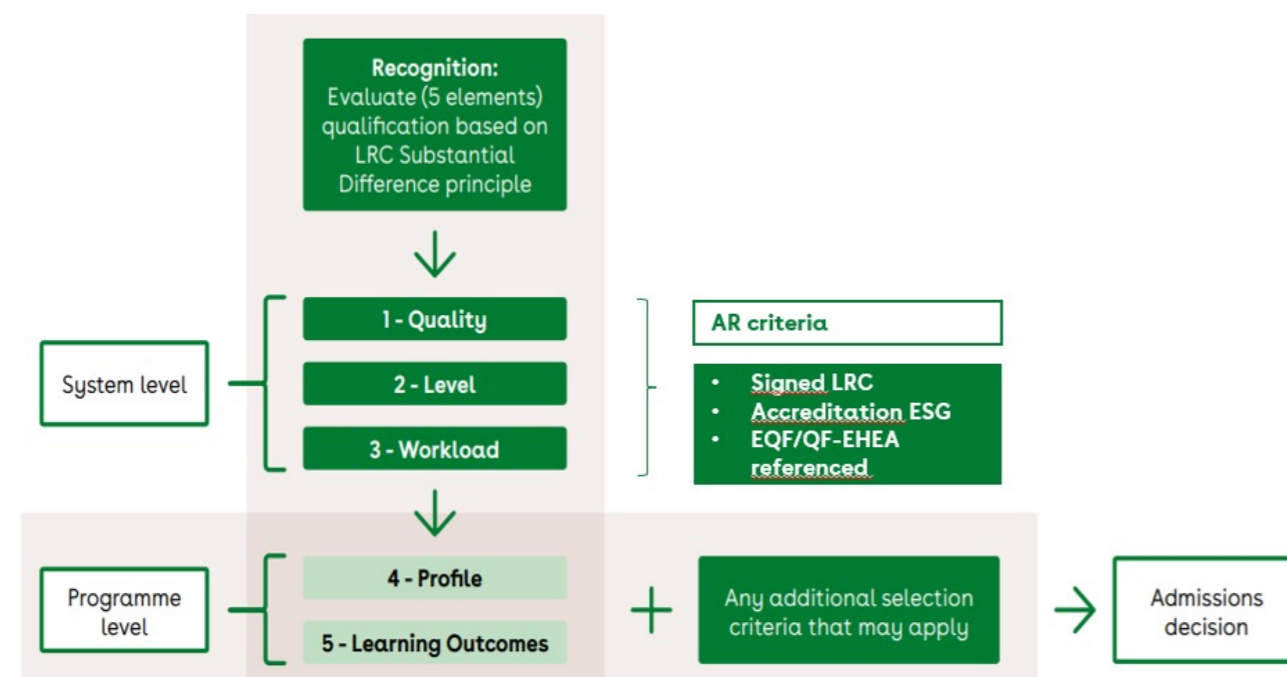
**Recognition:**
Evaluate (5 elements) qualification based on LRC Substantial Difference principle

1 - Quality

2 - Level

3 - Workload

System level

AR criteria

- Signed LRC
- Accreditation ESG
- EQF/QF-EHEA referenced

Programme level

4 - Profile

5 - Learning Outcomes

+

Any additional selection criteria that may apply

Admissions decision